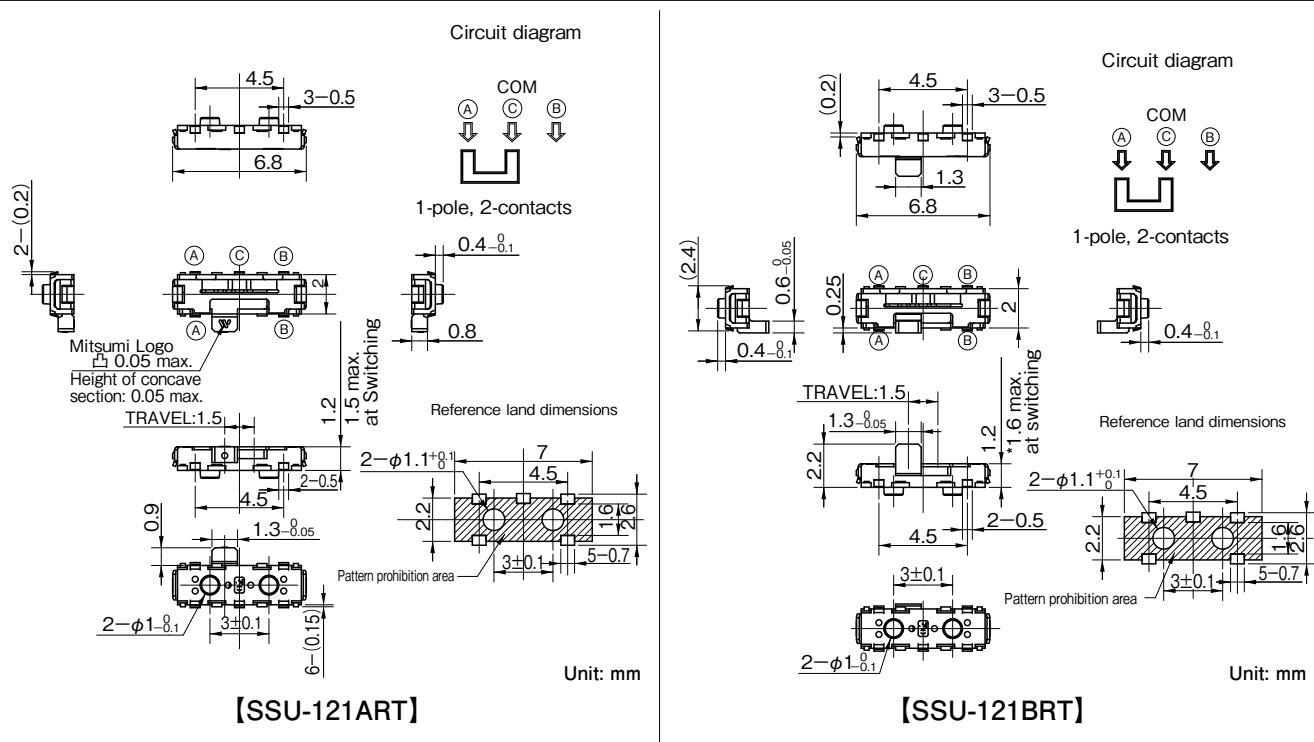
Circuit diagram

4.5
3−0.5
6.8

COM
Ⓐ Ⓒ Ⓑ

1-pole, 2-contacts

2−(0.2)

Ⓐ Ⓒ Ⓑ
2
Ⓐ Ⓑ

$0.4^{\ 0}_{-0.1}$

0.8

Mitsumi Logo
0.05 max.
Height of concave section: 0.05 max.

1.2
1.5 max. at Switching

TRAVEL:1.5

Reference land dimensions

$2-\phi1.1^{+0.1}_{\ 0}$
7
4.5
2−0.5
4.5
2.2
1.6
2.6

0.9
$1.3^{\ 0}_{-0.05}$

Pattern prohibition area
3±0.1
5−0.7

$2-\phi1^{\ 0}_{-0.1}$
3±0.1
6−(0.15)

Unit: mm

【SSU-121ART】

Circuit diagram

(0.2)
4.5
3−0.5
1.3
6.8

COM
Ⓐ Ⓒ Ⓑ

1-pole, 2-contacts

(2.4)
$0.6^{\ 0}_{-0.05}$
$0.4^{\ 0}_{-0.1}$

0.25
Ⓐ Ⓒ Ⓑ
2
Ⓐ Ⓑ

$0.4^{\ 0}_{-0.1}$

TRAVEL:1.5
$1.3^{\ 0}_{-0.05}$

1.2
*1.6 max. at switching

2.2
2−0.5
4.5

Reference land dimensions

$2-\phi1.1^{+0.1}_{\ 0}$
7
4.5
2.2
1.6
2.6

3±0.1

Pattern prohibition area
3±0.1
5−0.7

$2-\phi1^{\ 0}_{-0.1}$

Unit: mm

【SSU-121BRT】